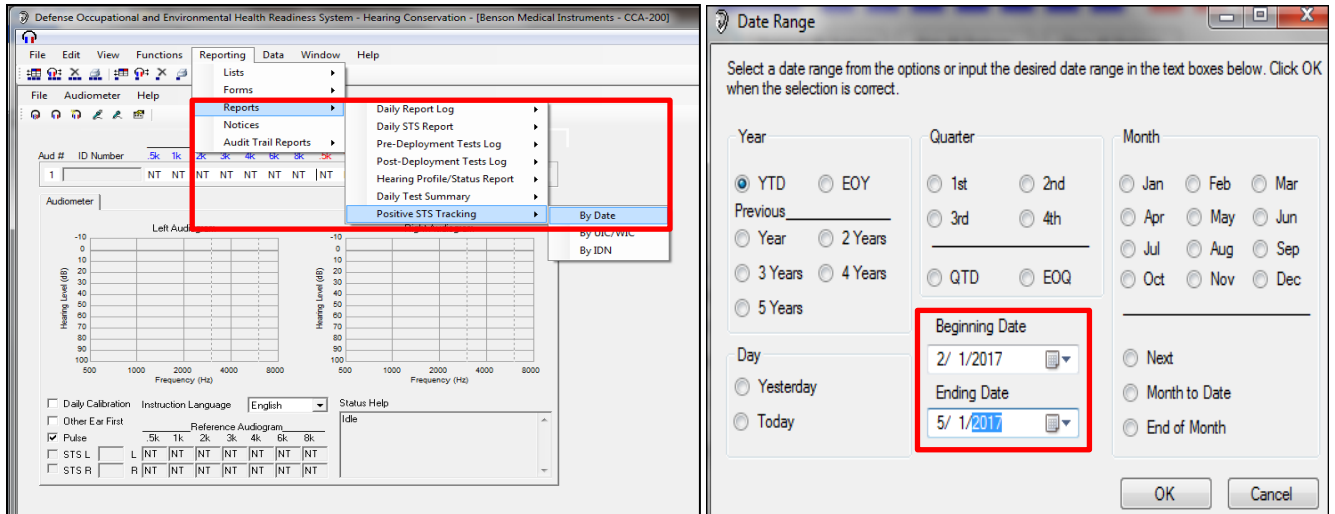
Defense Occupational and Environmental Health Readiness System - Hearing Conservation - [Benson Medical Instruments - CCA-200]

File Edit View Functions Reporting Data Window Help

File Audiometer Help

Lists
Forms
Reports
Notices
Audit Trail Reports

Daily Report Log
Daily STS Report
Pre-Deployment Tests Log
Post-Deployment Tests Log
Hearing Profile/Status Report
Daily Test Summary
Positive STS Tracking

By Date
By UIC/WIC
By IDN

Aud # ID Number .5k 1k 2k 3k 4k 6k 8k .5k
1 NT NT NT NT NT NT NT NT

Audiometer

Left Audiogram
Right Audiogram

-10 0 10 20 30 40 50 60 70 80 90 100
Hearing Level (dB)
500 1000 2000 4000 8000
Frequency (Hz)

-10 0 10 20 30 40 50 60 70 80 90 100
Hearing Level (dB)
500 1000 2000 4000 8000
Frequency (Hz)

Daily Calibration Instruction Language English
Other Ear First
Pulse
STS L
STS R

Reference Audiogram
.5k 1k 2k 3k 4k 6k 8k
L NT NT NT NT NT NT NT
R NT NT NT NT NT NT NT

Status Help
Idle

Date Range

Select a date range from the options or input the desired date range in the text boxes below. Click OK when the selection is correct.

Year
YTD EOY
Previous
Year 2 Years
3 Years 4 Years
5 Years

Quarter
1st 2nd
3rd 4th
QTD EOQ

Month
Jan Feb Mar
Apr May Jun
Jul Aug Sep
Oct Nov Dec

Day
Yesterday
Today

Beginning Date
2/ 1/2017
Ending Date
5/ 1/2017

Next
Month to Date
End of Month

OK Cancel